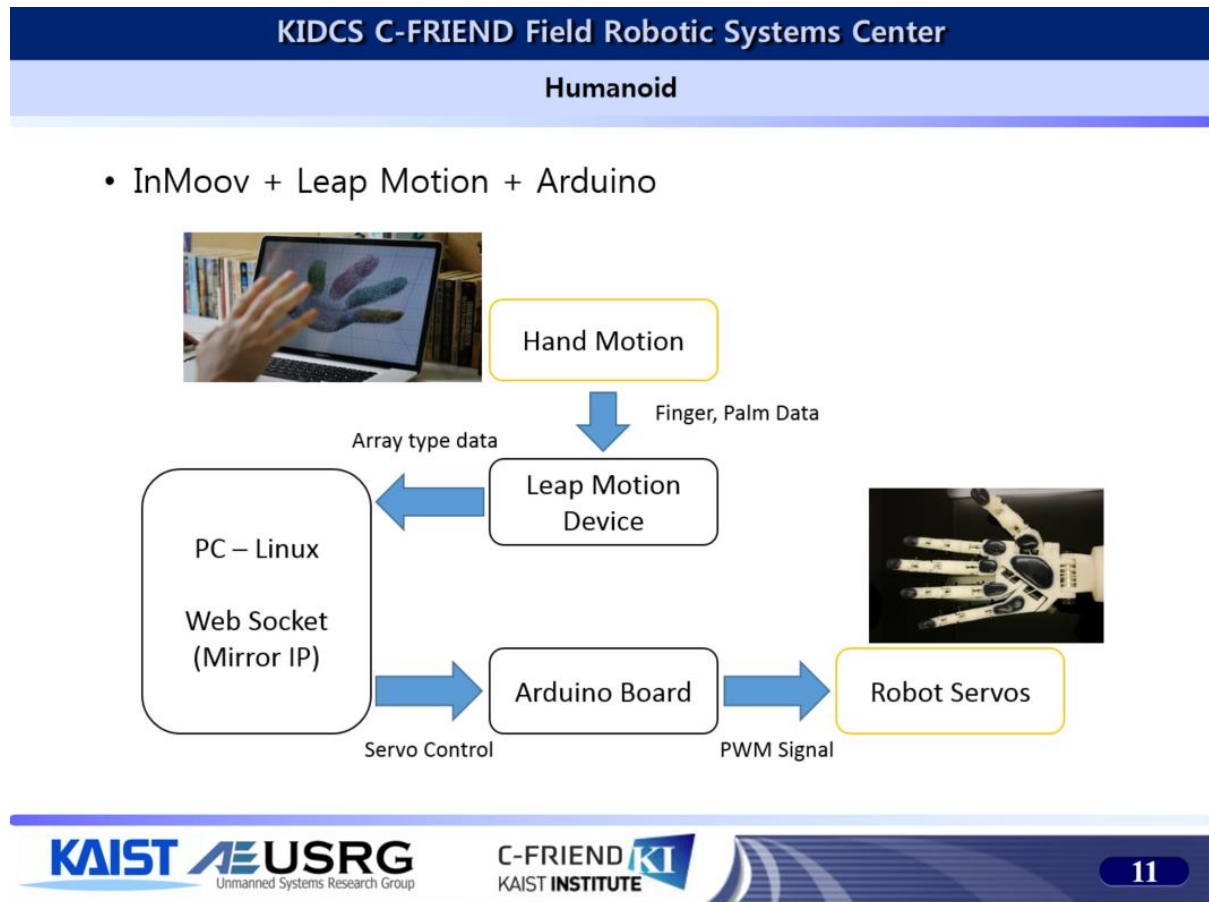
KIDCS C-FRIEND Field Robotic Systems Center

Humanoid

• InMoov + Leap Motion + Arduino

Hand Motion

Finger, Palm Data

Array type data

Leap Motion Device

PC – Linux

Web Socket (Mirror IP)

Arduino Board

Robot Servos

Servo Control

PWM Signal

KAIST AE USRG Unmanned Systems Research Group

C-FRIEND KI KAIST INSTITUTE

11